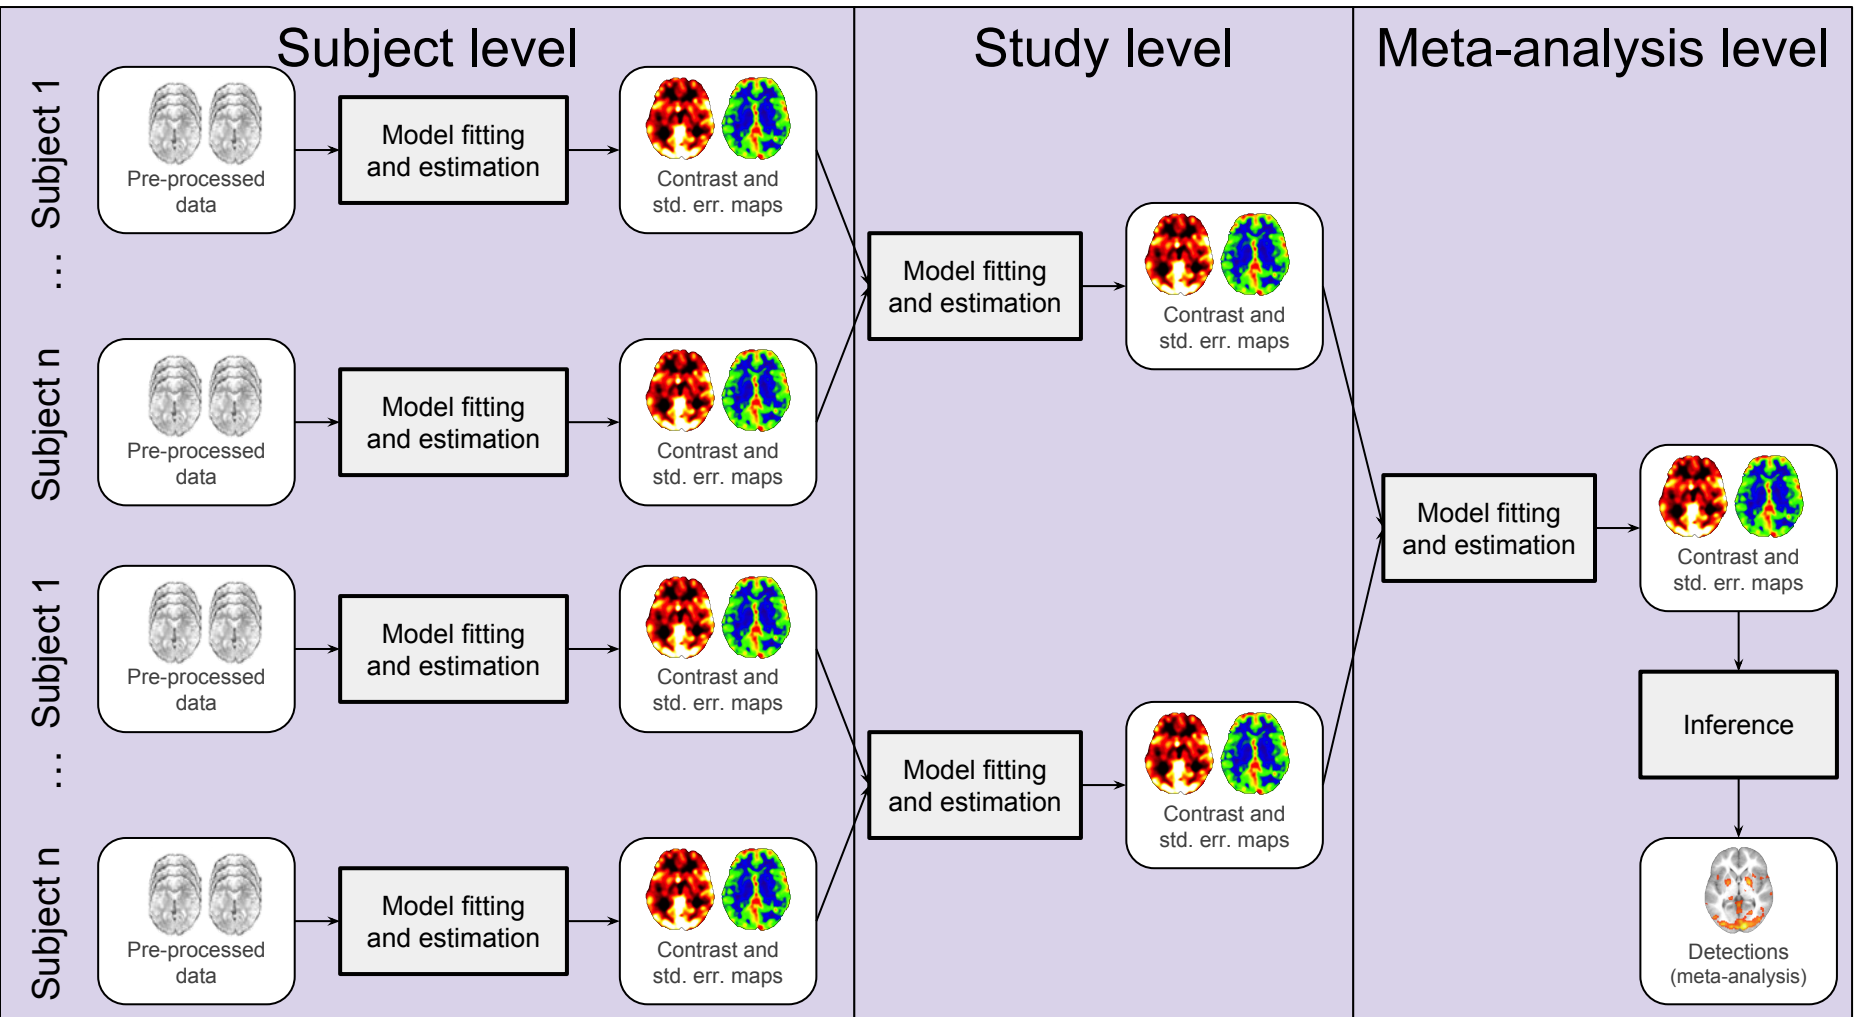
Subject level

Study level

Meta-analysis level

Subject 1

Pre-processed data

Model fitting and estimation

Contrast and std. err. maps

...

Subject n

Pre-processed data

Model fitting and estimation

Contrast and std. err. maps

Subject 1

Pre-processed data

Model fitting and estimation

Contrast and std. err. maps

...

Subject n

Pre-processed data

Model fitting and estimation

Contrast and std. err. maps

Model fitting and estimation

Contrast and std. err. maps

Model fitting and estimation

Contrast and std. err. maps

Model fitting and estimation

Contrast and std. err. maps

Inference

Detections (meta-analysis)